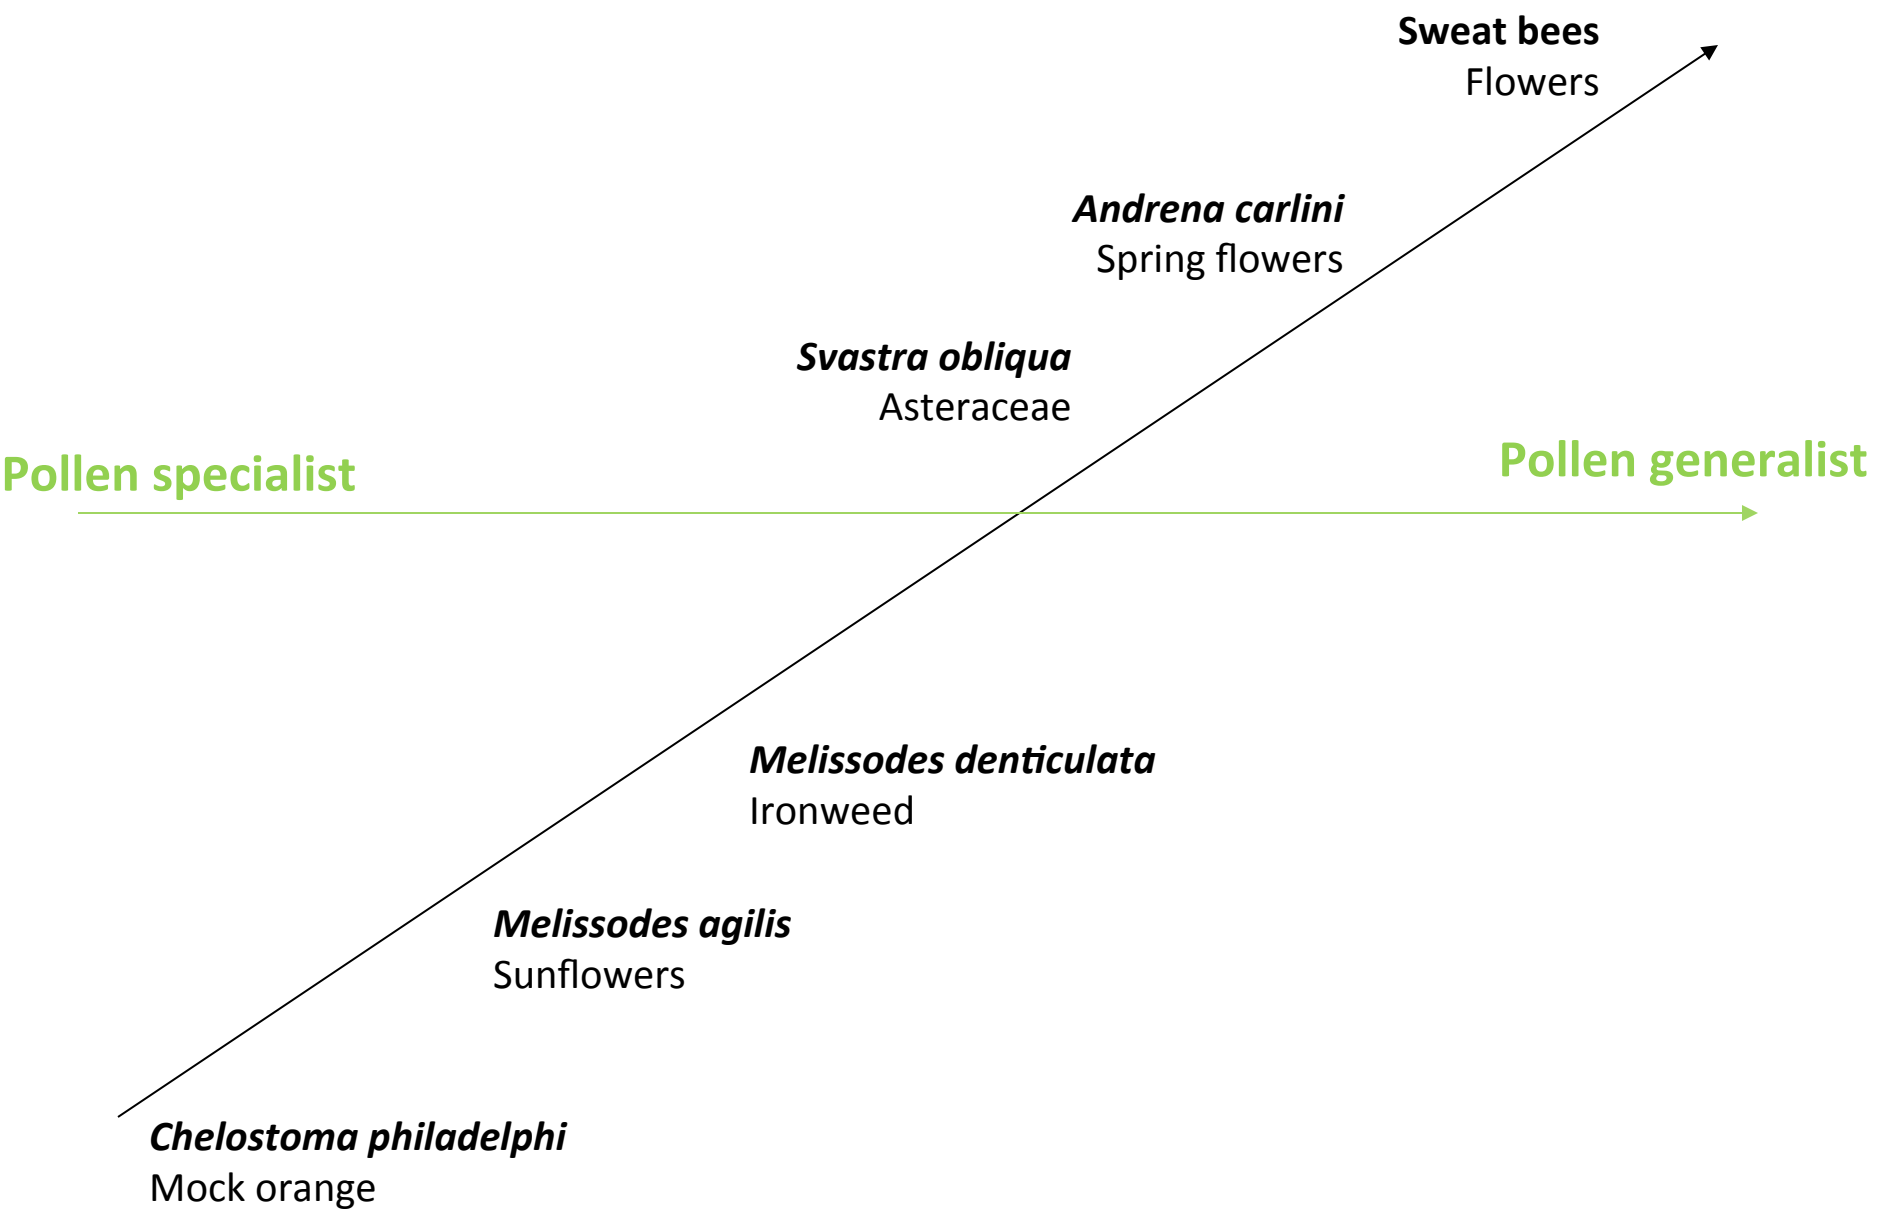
Sweat bees
Flowers

Andrena carlini
Spring flowers

Svastra obliqua
Asteraceae

Pollen specialist

Pollen generalist

Melissodes denticulata
Ironweed

Melissodes agilis
Sunflowers

Chelostoma philadelphi
Mock orange